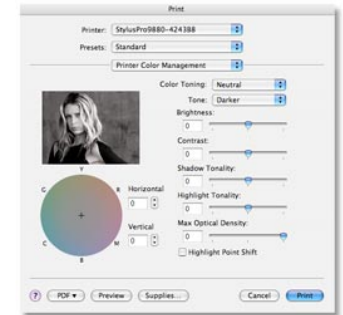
Print

Printer: StylusPro9880-424388

Presets: Standard

Printer Color Management

Color Toning: Neutral

Tone: Darker

Brightness:
0

Contrast:
0

Shadow Tonality:
0

Highlight Tonality:
0

Max Optical Density:
0

Highlight Point Shift

Y
R
G
C
M
B

Horizontal
0

Vertical
0

?
PDF ▾
Preview
Supplies...
Cancel
Print